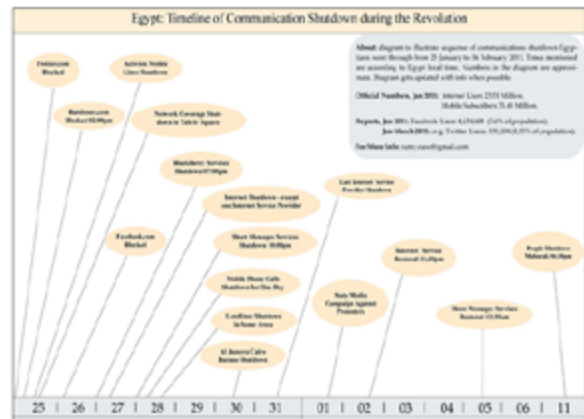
Egypt: Timeline of Communication Shutdown during the Revolution

Twitter.com Blocked

Activists Mobile Lines Shutdown

Bambuser.com Blocked 02:00pm

Network Coverage Shutdown in Tahrir Square

Blackberry Services Shutdown 07:00pm

Internet Shutdown - except one Internet Service Provider

Facebook.com Blocked

Short Message Services Shutdown 10:00pm

Mobile Phone Calls Shutdown for One Day

Landline Shutdown In Some Areas

Al Jazeera Cairo Bureau Shutdown

Last Internet Service Provider Shutdown

State Media Campaign Against Protesters

Internet Service Restored 11:25pm

Short Message Services Restored 12:15am

People Shutdown Mubarak 06:10pm

About: diagram to illustrate sequence of communications shutdown Egyptians went through from 25 January to 11 February 2011. Times mentioned are according to Egypt local time. Numbers in the diagram are approximate. Diagram gets updated with info when possible.

Official Numbers, Jan 2011: Internet Users 23.51 Million. Mobile Subscribers 71.46 Million.

Reports, Jan 2011: Facebook Users 4,634,600 (5.6% of population). Jan-March 2011: e.g. Twitter Users 131,204 (0.15% of population).

For More Info: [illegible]@gmail.com

25 | 26 | 27 | 28 | 29 | 30 | 31 | 01 | 02 | 03 | 04 | 05 | 06 | 11